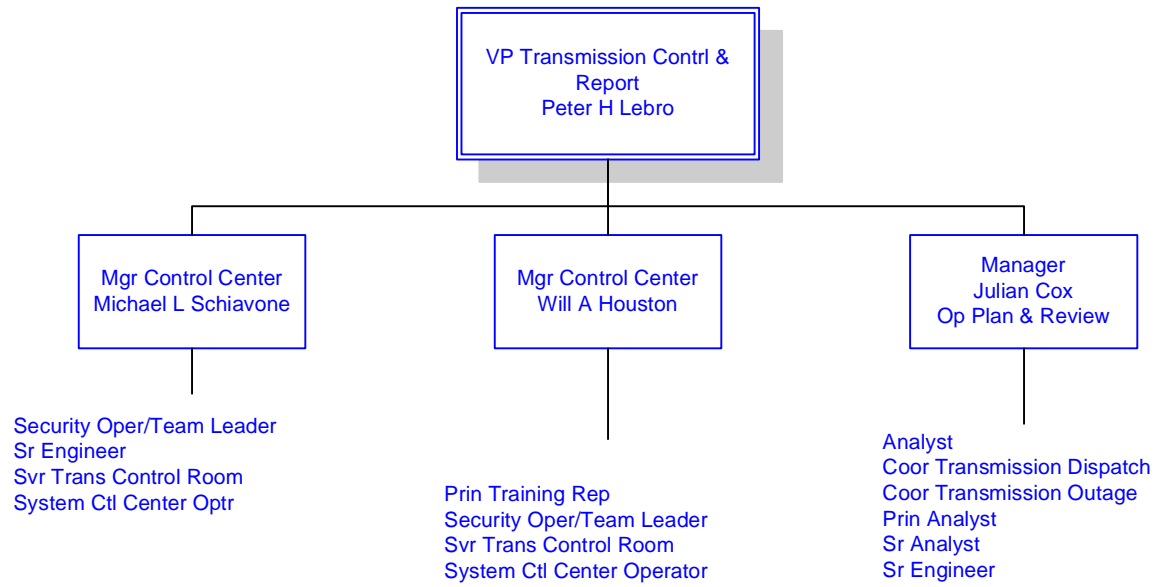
VP Transmission Contrl & Report
Peter H Lebro

Mgr Control Center
Michael L Schiavone

Security Oper/Team Leader
Sr Engineer
Svr Trans Control Room
System Ctl Center Optr

Mgr Control Center
Will A Houston

Prin Training Rep
Security Oper/Team Leader
Svr Trans Control Room
System Ctl Center Operator

Manager
Julian Cox
Op Plan & Review

Analyst
Coor Transmission Dispatch
Coor Transmission Outage
Prin Analyst
Sr Analyst
Sr Engineer